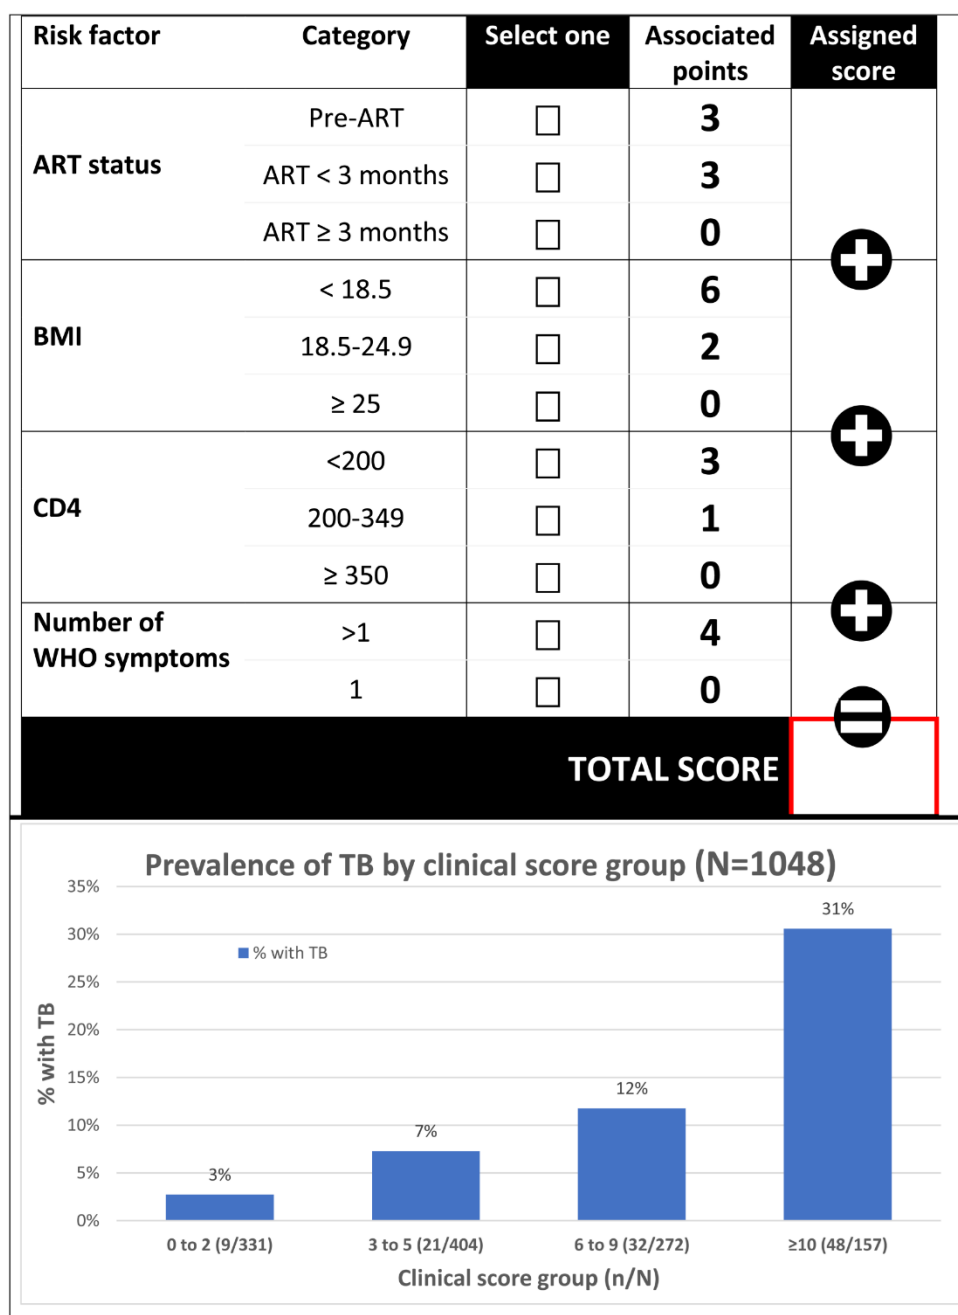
| Risk factor | Category | Select one | Associated points | Assigned score |
|---|---|---|---|---|
| ART status | Pre-ART | ☐ | 3 | |
| | ART < 3 months | ☐ | 3 | |
| | ART ≥ 3 months | ☐ | 0 | |
| BMI | < 18.5 | ☐ | 6 | |
| | 18.5-24.9 | ☐ | 2 | |
| | ≥ 25 | ☐ | 0 | |
| CD4 | <200 | ☐ | 3 | |
| | 200-349 | ☐ | 1 | |
| | ≥ 350 | ☐ | 0 | |
| Number of WHO symptoms | >1 | ☐ | 4 | |
| | 1 | ☐ | 0 | |
| TOTAL SCORE | | | | |

Prevalence of TB by clinical score group (N=1048)

% with TB

35%
30%
25%
20%
15%
10%
5%
0%

% with TB

3%
7%
12%
31%

0 to 2 (9/331)
3 to 5 (21/404)
6 to 9 (32/272)
≥10 (48/157)

Clinical score group (n/N)